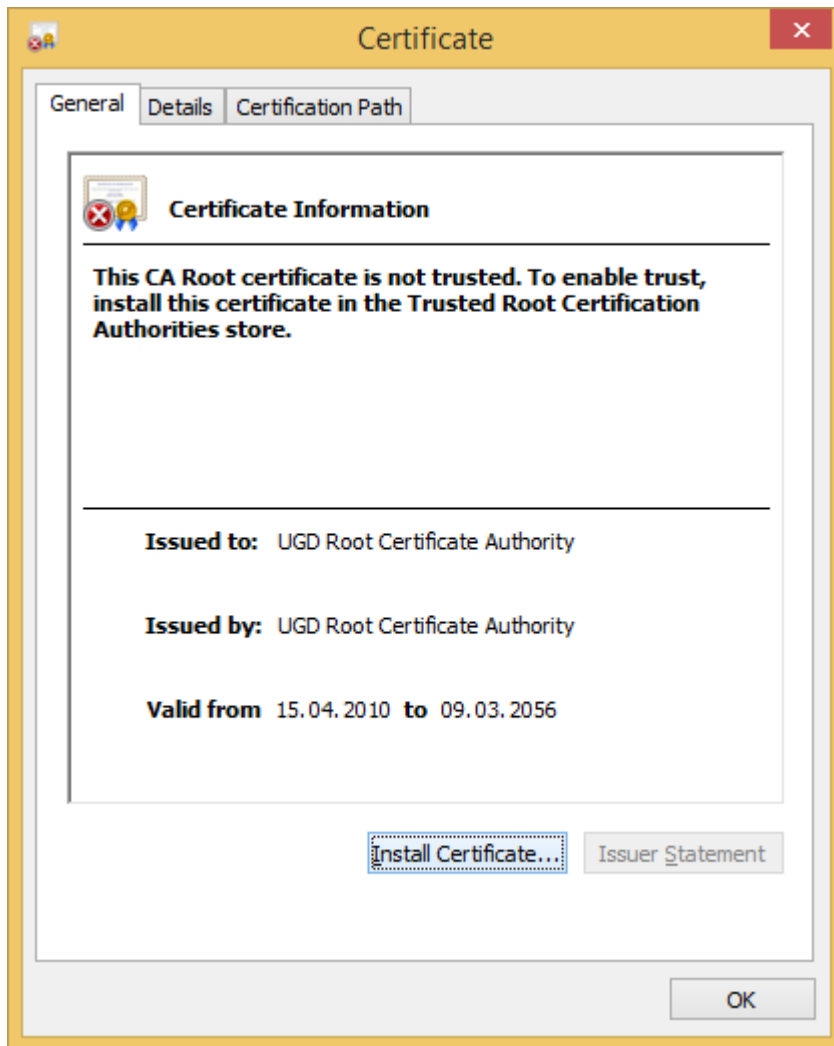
Certificate

General | Details | Certification Path

Certificate Information

This CA Root certificate is not trusted. To enable trust, install this certificate in the Trusted Root Certification Authorities store.

Issued to: UGD Root Certificate Authority

Issued by: UGD Root Certificate Authority

Valid from 15.04.2010 to 09.03.2056

Install Certificate... Issuer Statement

OK